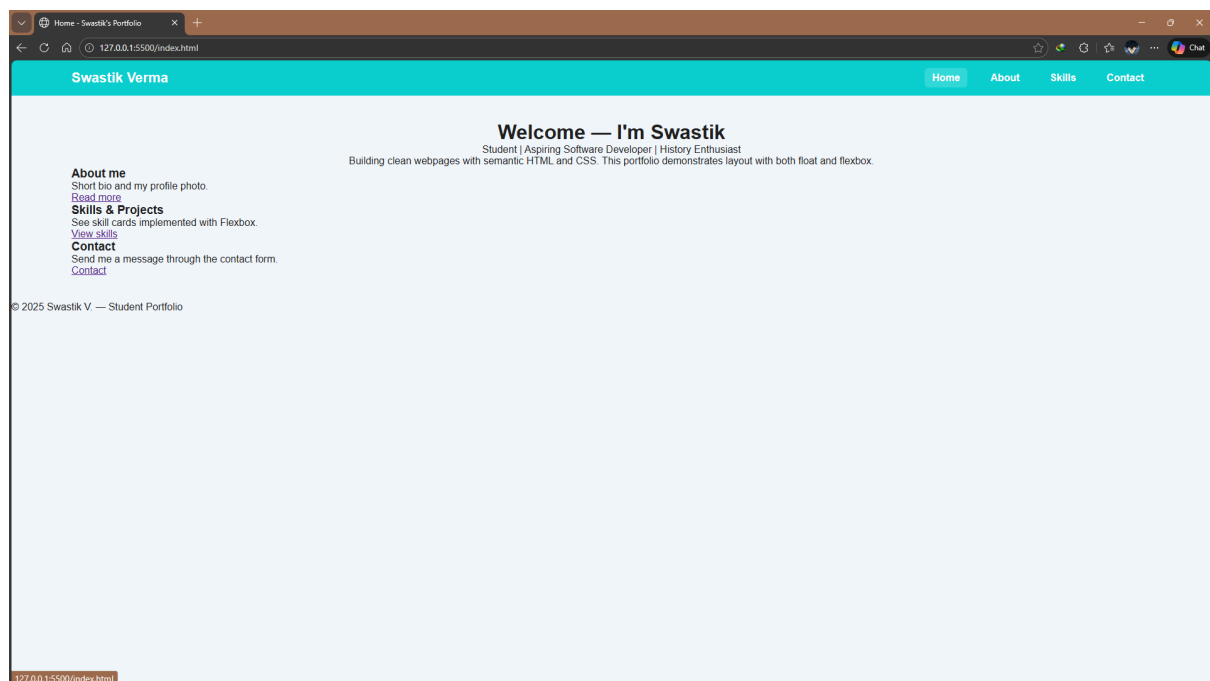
Home - Swastik's Portfolio

127.0.0.1:5500/index.html

Chat

Swastik Verma

Home About Skills Contact

Welcome — I'm Swastik

Student | Aspiring Software Developer | History Enthusiast

Building clean webpages with semantic HTML and CSS. This portfolio demonstrates layout with both float and flexbox.

About me

Short bio and my profile photo.

Read more

Skills & Projects

See skill cards implemented with Flexbox.

View skills

Contact

Send me a message through the contact form.

Contact

© 2025 Swastik V. — Student Portfolio

127.0.0.1:5500/index.html